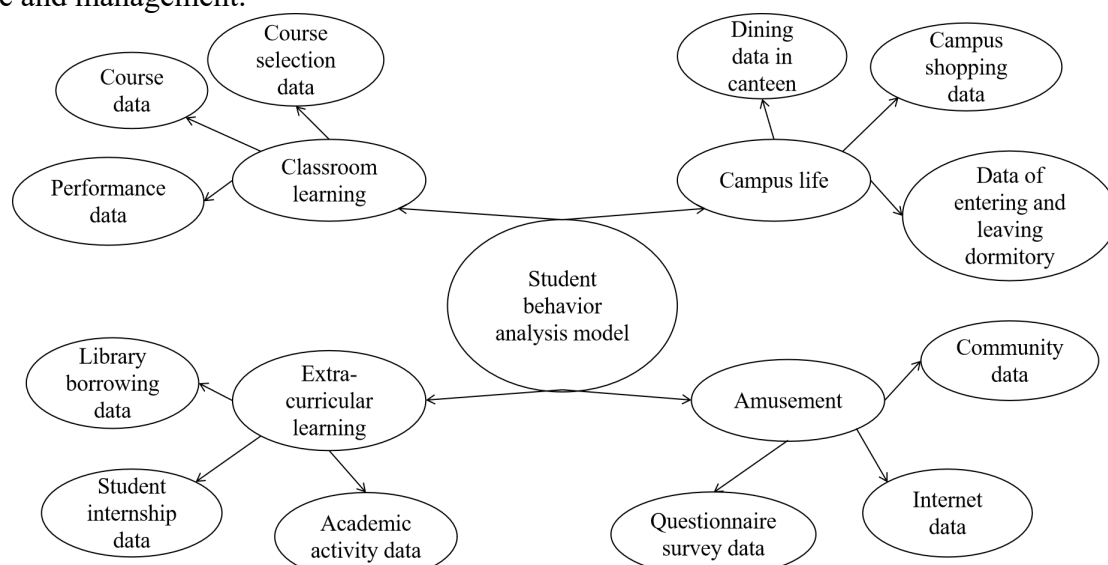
e and management.

Course data

Course selection data

Performance data

Classroom learning

Dining data in canteen

Campus shopping data

Campus life

Data of entering and leaving dormitory

Student behavior analysis model

Library borrowing data

Extra-curricular learning

Student internship data

Academic activity data

Amusement

Community data

Questionnaire survey data

Internet data